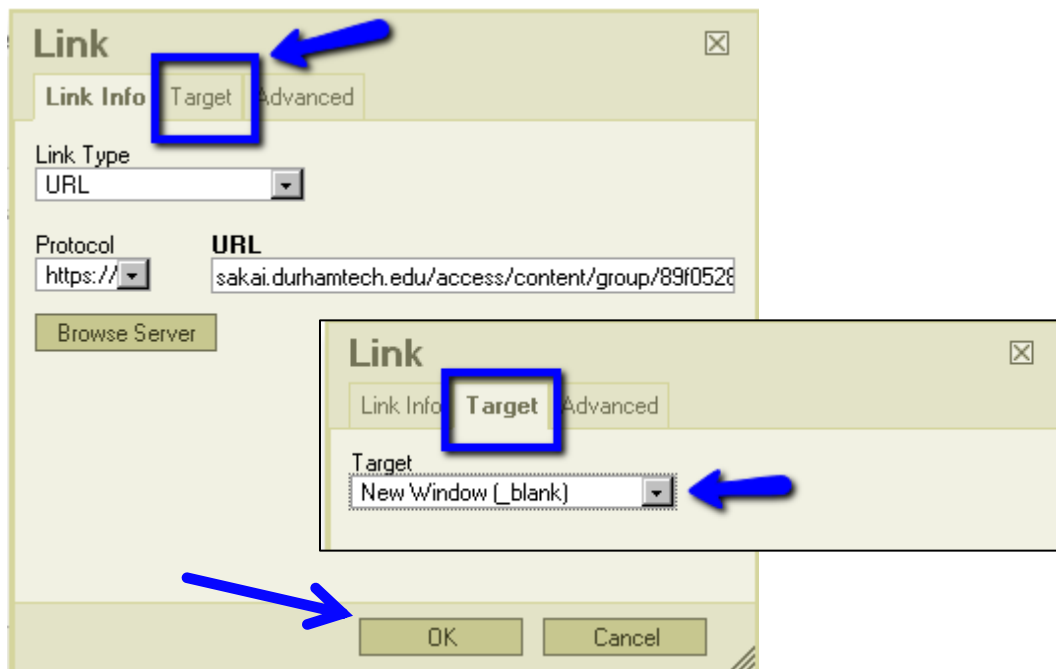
Link

Link Info Target Advanced

Link Type
URL

Protocol
https://

URL
sakai.durhamtech.edu/access/content/group/89f0528

Browse Server

Link

Link Info Target Advanced

Target
New Window (_blank)

OK Cancel